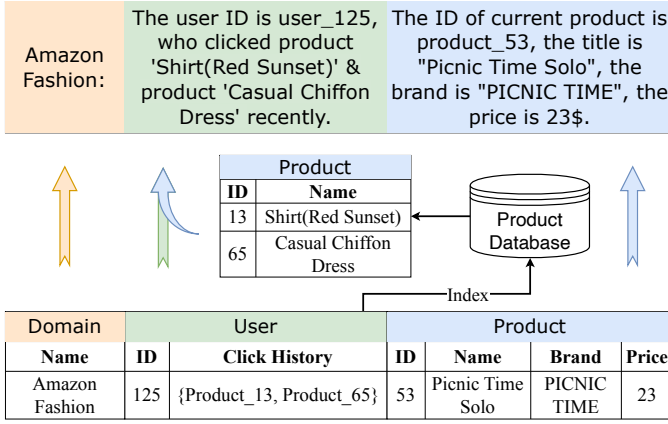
Amazon Fashion:

The user ID is user_125, who clicked product 'Shirt(Red Sunset)' & product 'Casual Chiffon Dress' recently.

The ID of current product is product_53, the title is "Picnic Time Solo", the brand is "PICNIC TIME", the price is 23$.

Product

| ID | Name |
|---|---|
| 13 | Shirt(Red Sunset) |
| 65 | Casual Chiffon Dress |

Product Database

Index

| Domain | User | | Product | | | |
|---|---|---|---|---|---|---|
| Name | ID | Click History | ID | Name | Brand | Price |
| Amazon Fashion | 125 | {Product_13, Product_65} | 53 | Picnic Time Solo | PICNIC TIME | 23 |